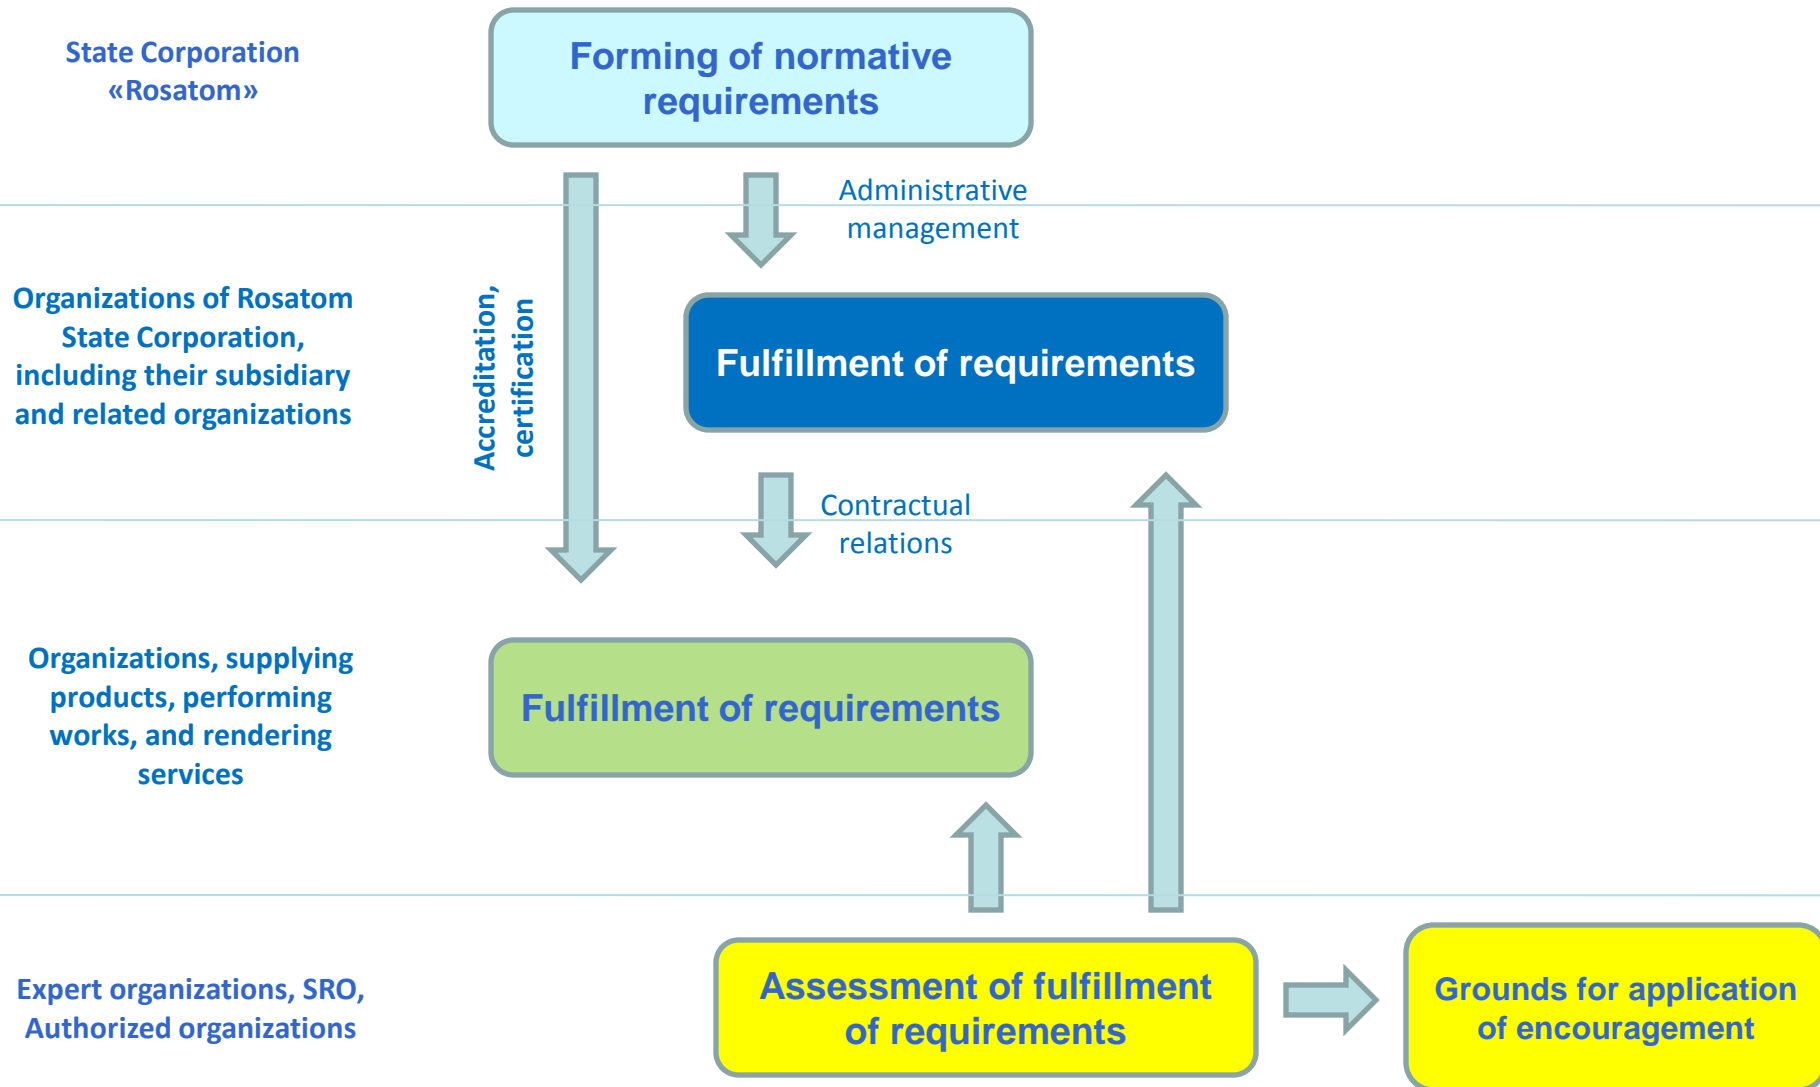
State Corporation «Rosatom»

Forming of normative requirements

Administrative management

Organizations of Rosatom State Corporation, including their subsidiary and related organizations

Accreditation, certification

Fulfillment of requirements

Contractual relations

Organizations, supplying products, performing works, and rendering services

Fulfillment of requirements

Expert organizations, SRO, Authorized organizations

Assessment of fulfillment of requirements

Grounds for application of encouragement